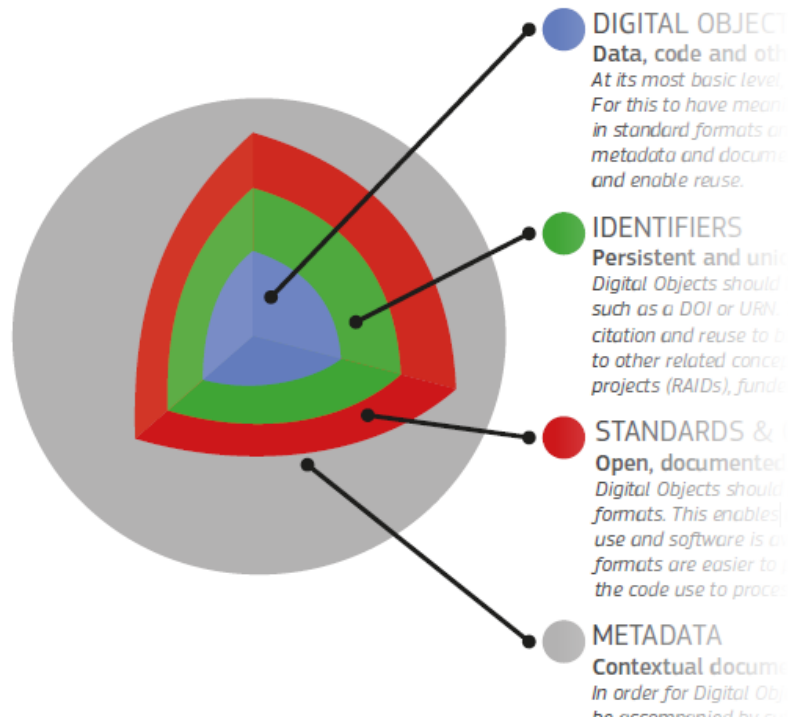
DIGITAL OBJEC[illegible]
Data, code and oth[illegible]
At its most basic level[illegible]
For this to have mean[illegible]
in standard formats a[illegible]
metadata and docume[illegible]
and enable reuse.

IDENTIFIERS
Persistent and uni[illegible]
Digital Objects should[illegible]
such as a DOI or URN.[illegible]
citation and reuse to b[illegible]
to other related conce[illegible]
projects (RAIDs), funde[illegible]

STANDARDS & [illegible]
Open, documented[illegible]
Digital Objects should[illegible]
formats. This enables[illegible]
use and software is a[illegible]
formats are easier to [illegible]
the code use to proce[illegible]

METADATA
Contextual docume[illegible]
In order for Digital Ob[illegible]
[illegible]